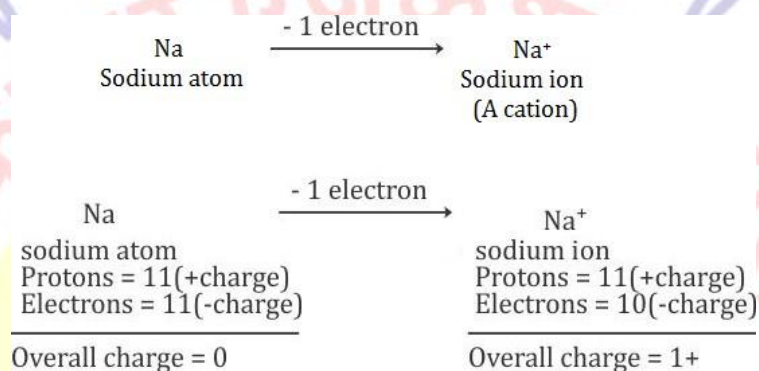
Na Sodium atom $\xrightarrow{-\text{ 1 electron}}$ $Na^+$ Sodium ion (A cation)

Na $\xrightarrow{-\text{ 1 electron}}$ $Na^+$

sodium atom
Protons = 11(+charge)
Electrons = 11(-charge)

Overall charge = 0

sodium ion
Protons = 11(+charge)
Electrons = 10(-charge)

Overall charge = 1+